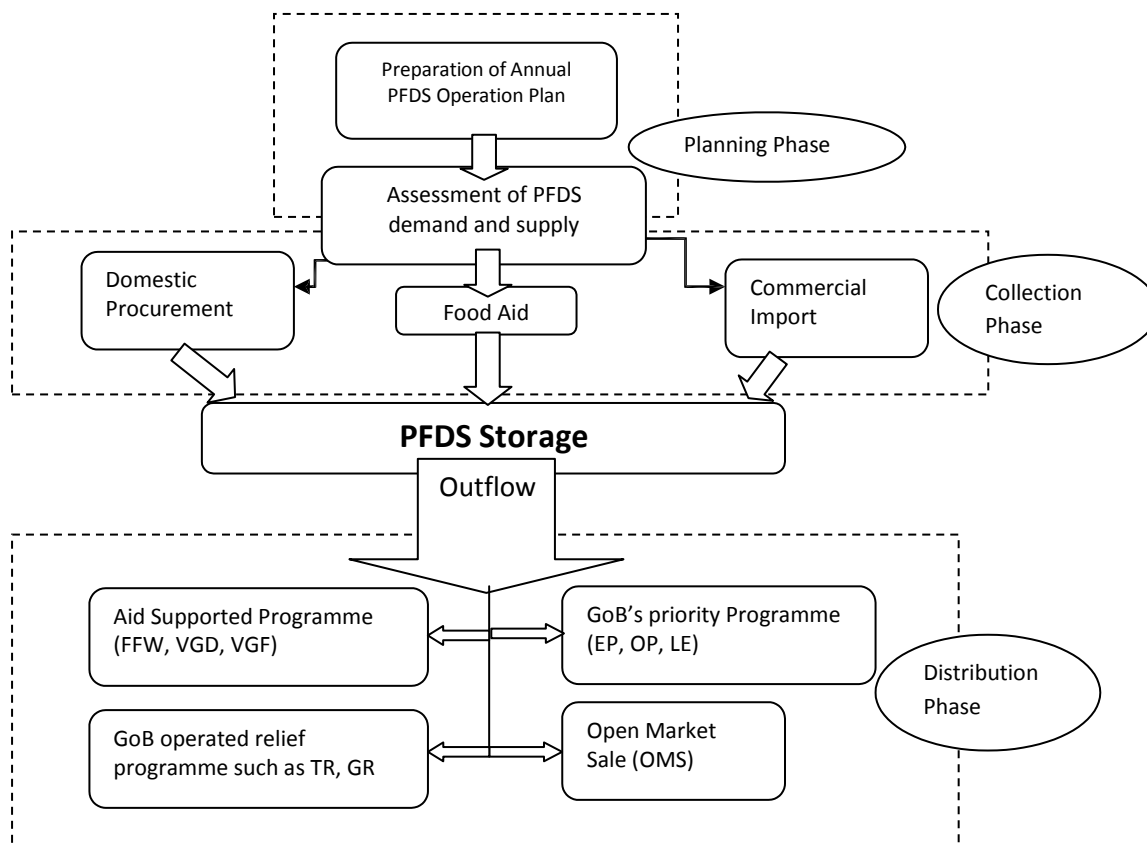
Preparation of Annual PFDS Operation Plan

Planning Phase

Assessment of PFDS demand and supply

Domestic Procurement

Food Aid

Commercial Import

Collection Phase

**PFDS Storage**

Outflow

Aid Supported Programme (FFW, VGD, VGF)

GoB's priority Programme (EP, OP, LE)

Distribution Phase

GoB operated relief programme such as TR, GR

Open Market Sale (OMS)